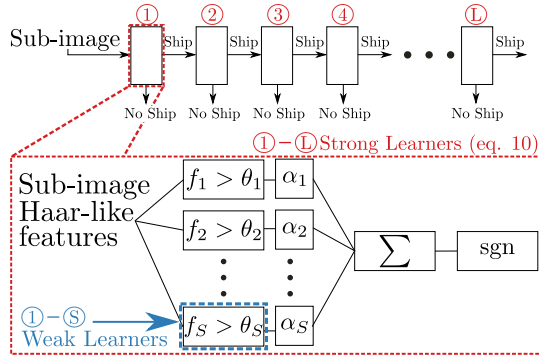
Sub-image

①
②
③
④
Ⓛ

Ship
Ship
Ship
Ship
Ship

No Ship
No Ship
No Ship
No Ship
No Ship

① − Ⓛ Strong Learners (eq. 10)

Sub-image Haar-like features

$f_1 > \theta_1$
$\alpha_1$
$f_2 > \theta_2$
$\alpha_2$
$f_S > \theta_S$
$\alpha_S$

$\sum$

sgn

① − Ⓢ
Weak Learners